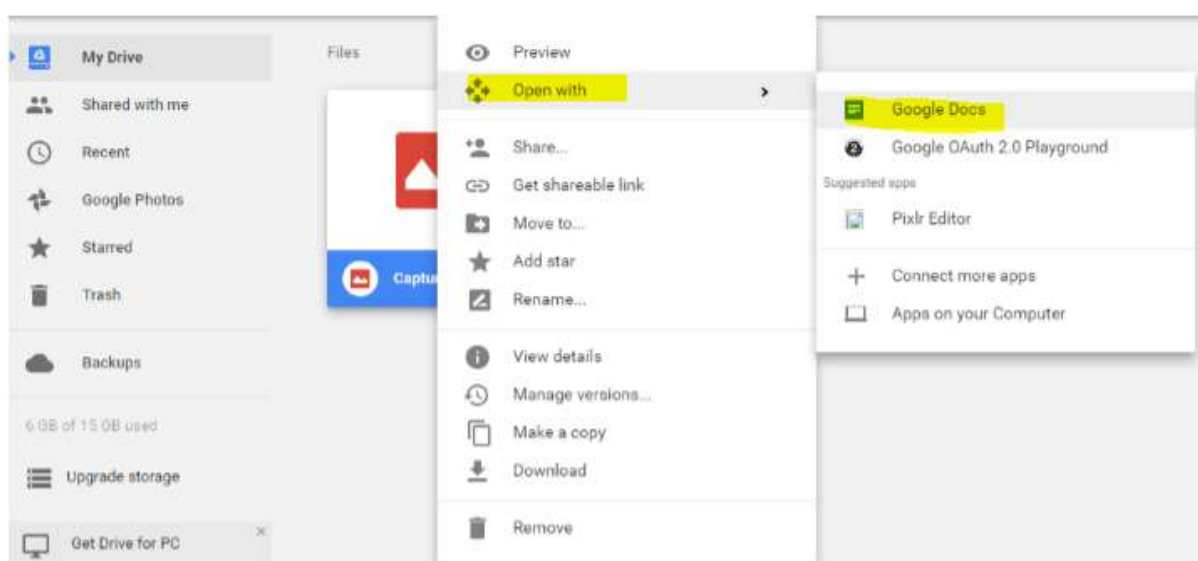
My Drive
Shared with me
Recent
Google Photos
Starred
Trash
Backups
6 GB of 15 GB used
Upgrade storage
Get Drive for PC
×

Files
Captu

Preview
Open with
›
Share...
Get shareable link
Move to...
Add star
Rename...
View details
Manage versions...
Make a copy
Download
Remove

Google Docs
Google OAuth 2.0 Playground
Suggested apps
Pixlr Editor
Connect more apps
Apps on your Computer